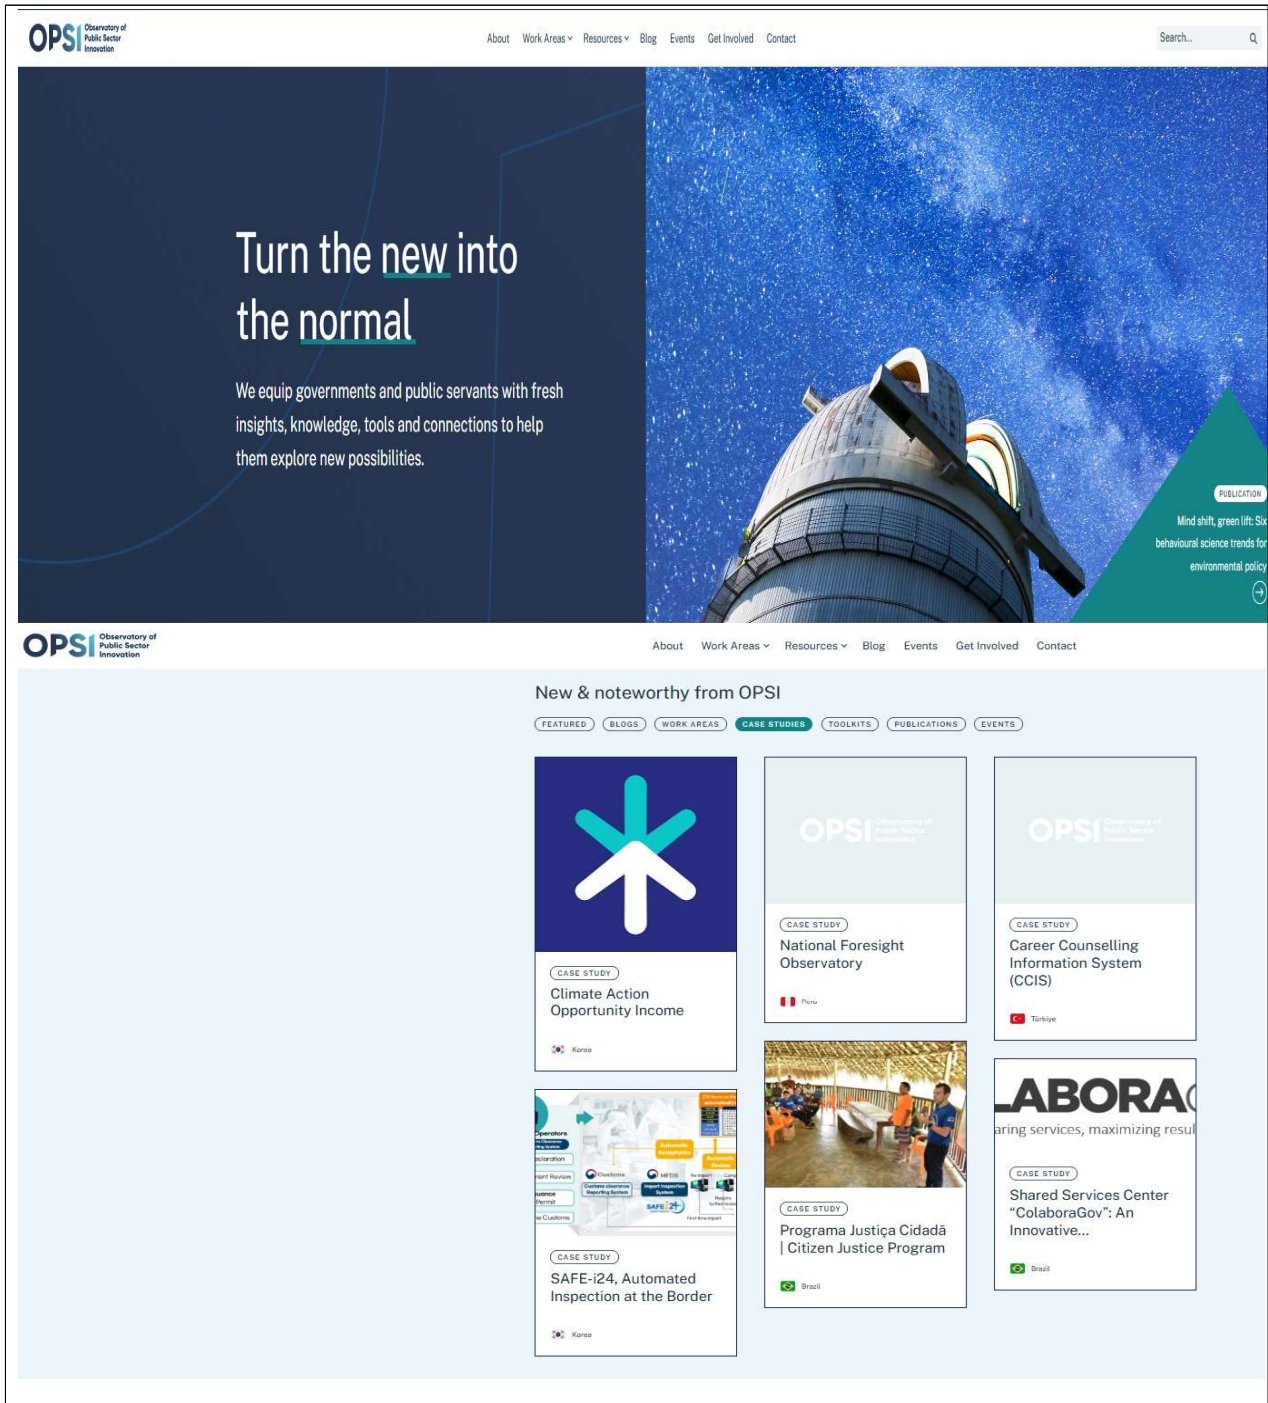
OPSI Observatory of Public Sector Innovation

About Work Areas Resources Blog Events Get Involved Contact

Search...

Turn the new into the normal

We equip governments and public servants with fresh insights, knowledge, tools and connections to help them explore new possibilities.

PUBLICATION

Mind shift, green lift: Six behavioural science trends for environmental policy

OPSI Observatory of Public Sector Innovation

About Work Areas Resources Blog Events Get Involved Contact

New & noteworthy from OPSI

FEATURED BLOGS WORK AREAS CASE STUDIES TOOLKITS PUBLICATIONS EVENTS

CASE STUDY

Climate Action Opportunity Income

Korea

CASE STUDY

National Foresight Observatory

Peru

CASE STUDY

Career Counselling Information System (CCIS)

Türkiye

CASE STUDY

SAFE-i24, Automated Inspection at the Border

Korea

CASE STUDY

Programa Justiça Cidadã | Citizen Justice Program

Brazil

LABORA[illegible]

aring services, maximizing resul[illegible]

CASE STUDY

Shared Services Center “ColaboraGov”: An Innovative...

Brazil